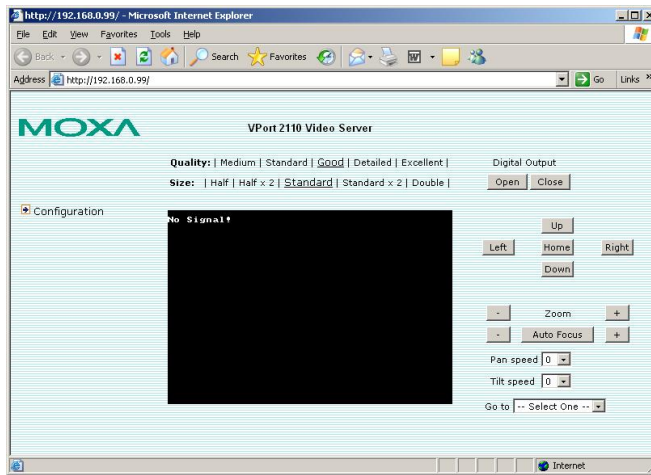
http://192.168.0.99/ - Microsoft Internet Explorer

File Edit View Favorites Tools Help

Back Search Favorites

Address http://192.168.0.99/ Go Links

MOXA

VPort 2110 Video Server

Quality: | Medium | Standard | Good | Detailed | Excellent |

Size: | Half | Half x 2 | Standard | Standard x 2 | Double |

Digital Output

Open Close

Configuration

No Signal!

Up

Left Home Right

Down

- Zoom +

- Auto Focus +

Pan speed 0

Tilt speed 0

Go to -- Select One --

Internet